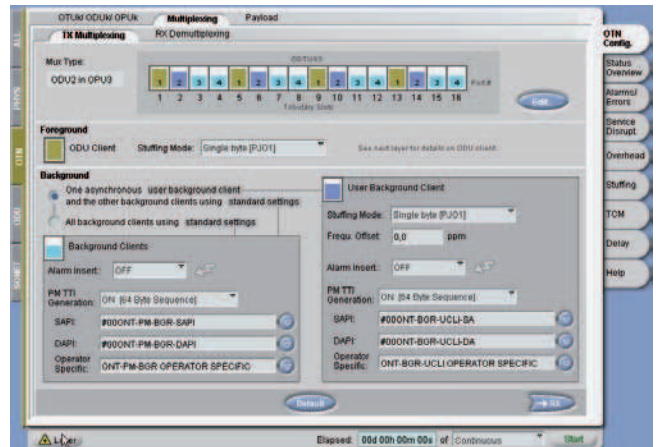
ALL
PHYS
OTN
ODU
SONET

OTUk/ ODUk/ OPUk
Multiplexing
Payload

TX Multiplexing
RX Demultiplexing

OTN Config.
Status Overview
Alarms/ Errors
Service Disrupt
Overhead
Stuffing
TCM
Delay
Help

Mux Type:
ODU2 in OPU3
ODTU23
1 2 3 4 1 2 3 4 1 2 3 4 1 2 3 4
1 2 3 4 5 6 7 8 9 10 11 12 13 14 15 16
Port#
Tributary Slots
Edit

Foreground
ODU Client
Stuffing Mode: Single byte [PJO1]
See next layer for details on ODU client.

Background
One asynchronous user background client and the other background clients using standard settings
All background clients using standard settings

Background Clients
Alarm Insert: OFF
PM TTI Generation: ON (64 Byte Sequence)
SAPI: #00ONT-PM-BGR-SAPI
DAPI: #00ONT-PM-BGR-DAPI
Operator Specific: ONT-PM-BGR OPERATOR SPECIFIC

User Background Client
Stuffing Mode: Single byte [PJO1]
Frequ. Offset: 0,0 ppm
Alarm Insert: OFF
PM TTI Generation: ON (64 Byte Sequence)
SAPI: #00ONT-BGR-UCLI-SA
DAPI: #00ONT-BGR-UCLI-DA
Operator Specific: ONT-BGR-UCLI OPERATOR SPECIFIC

Default
→ Rx

Laser
Elapsed: 00d 00h 00m 00s of Continuous
Start